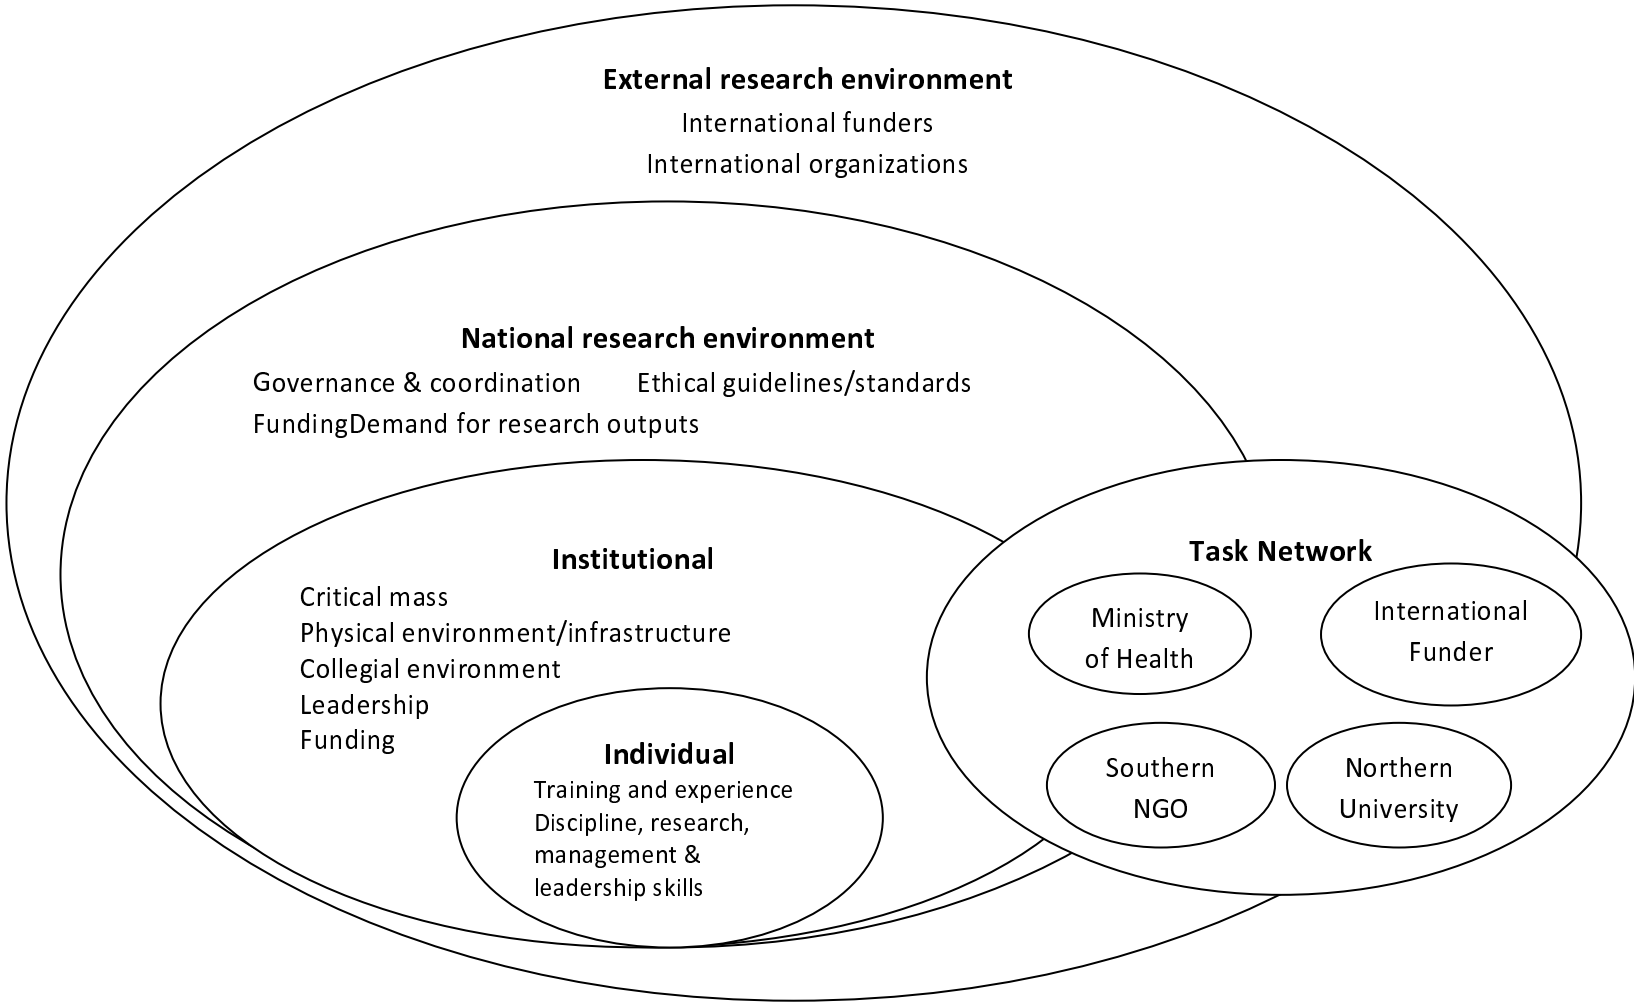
External research environment
International funders
International organizations

National research environment
Governance & coordination Ethical guidelines/standards
FundingDemand for research outputs

Institutional
Critical mass
Physical environment/infrastructure
Collegial environment
Leadership
Funding

Individual
Training and experience
Discipline, research, management & leadership skills

Task Network
Ministry of Health
International Funder
Southern NGO
Northern University